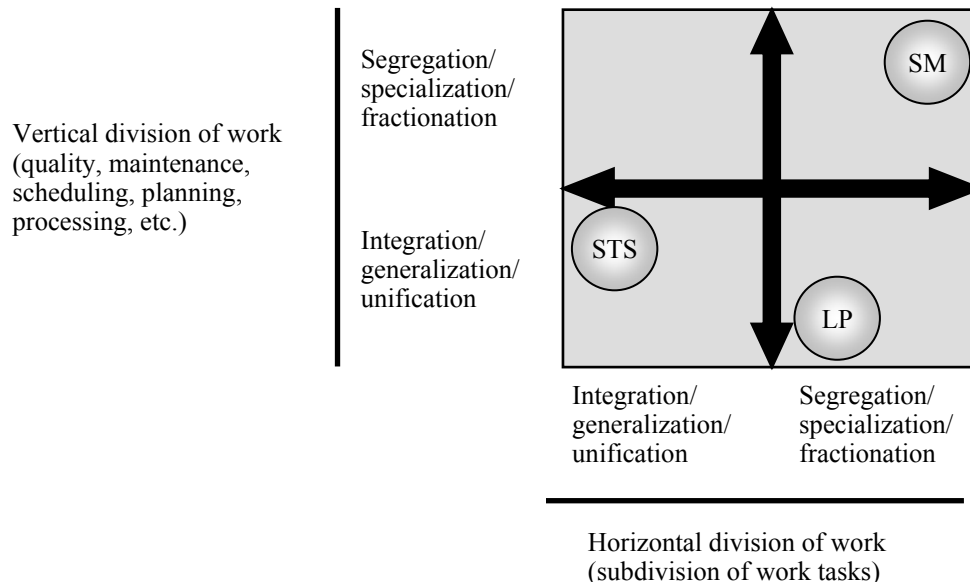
Vertical division of work (quality, maintenance, scheduling, planning, processing, etc.)

Segregation/ specialization/ fractionation

Integration/ generalization/ unification

SM

STS

LP

Integration/ generalization/ unification

Segregation/ specialization/ fractionation

Horizontal division of work (subdivision of work tasks)